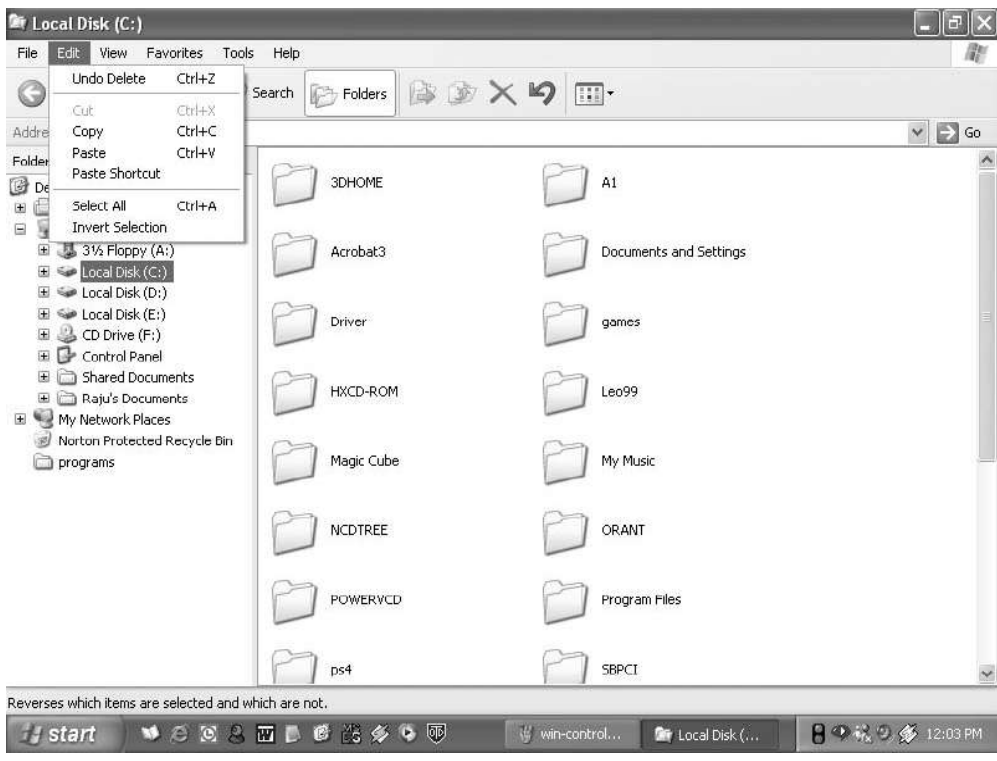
Local Disk (C:)

File Edit View Favorites Tools Help

Undo Delete Ctrl+Z
Cut Ctrl+X
Copy Ctrl+C
Paste Ctrl+V
Paste Shortcut
Select All Ctrl+A
Invert Selection

Search Folders

Addre

Go

Folder

De

3½ Floppy (A:)
Local Disk (C:)
Local Disk (D:)
Local Disk (E:)
CD Drive (F:)
Control Panel
Shared Documents
Raju's Documents
My Network Places
Norton Protected Recycle Bin
programs

3DHOME
A1
Acrobat3
Documents and Settings
Driver
games
HXCD-ROM
Leo99
Magic Cube
My Music
NCDTREE
ORANT
POWERVCD
Program Files
ps4
SBPCI

Reverses which items are selected and which are not.

start win-control... Local Disk (... 12:03 PM